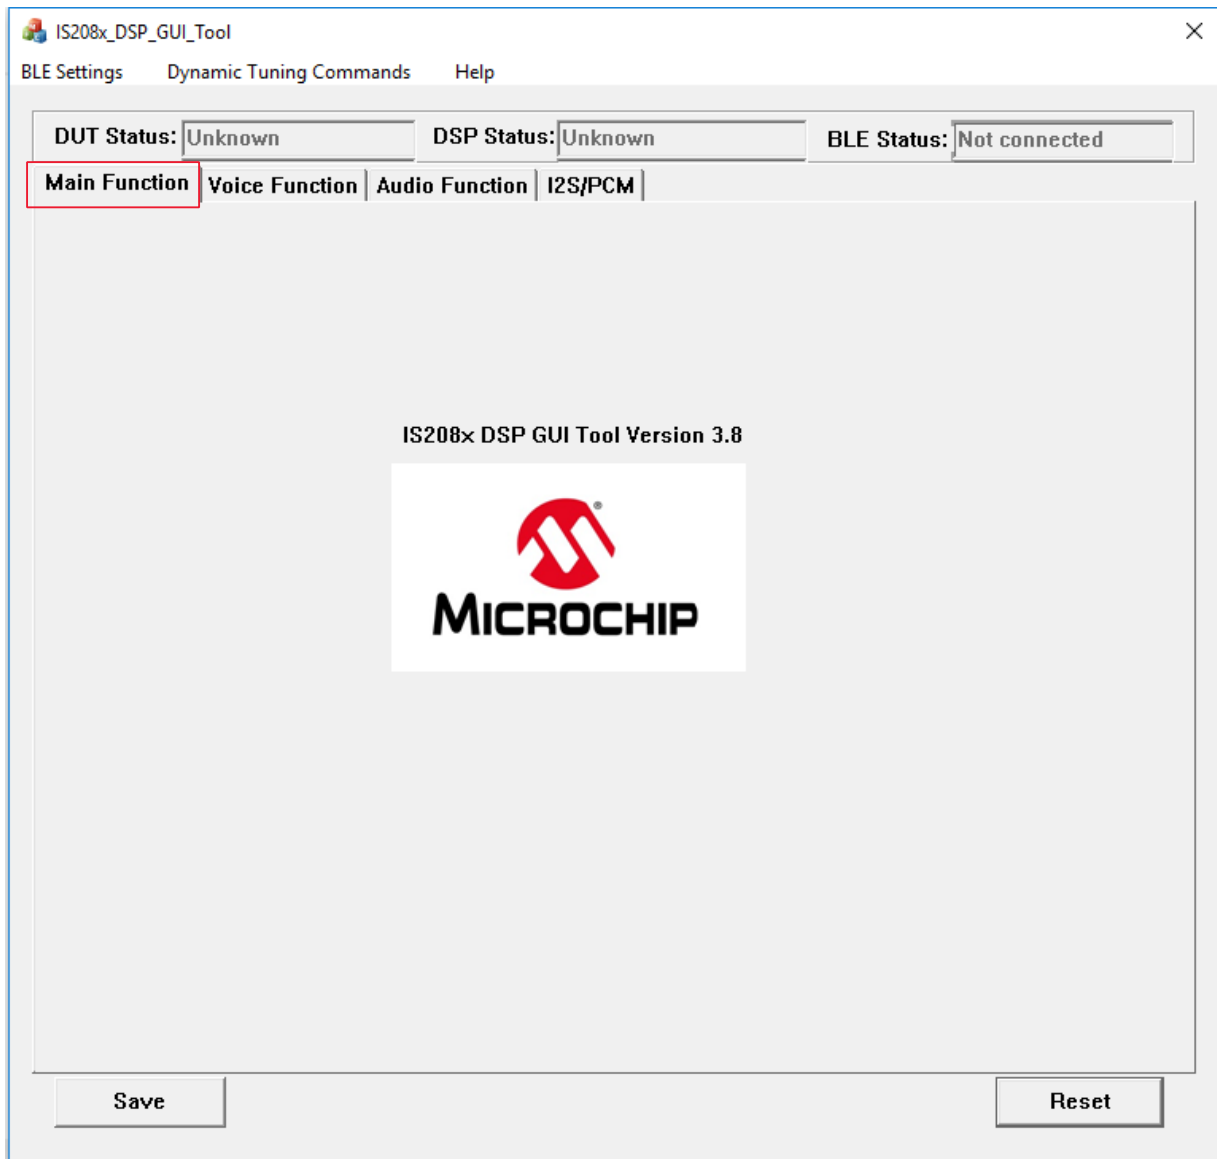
IS208x_DSP_GUI_Tool

BLE Settings Dynamic Tuning Commands Help

DUT Status: Unknown DSP Status: Unknown BLE Status: Not connected

Main Function | Voice Function | Audio Function | I2S/PCM

IS208x DSP GUI Tool Version 3.8

MICROCHIP

Save Reset